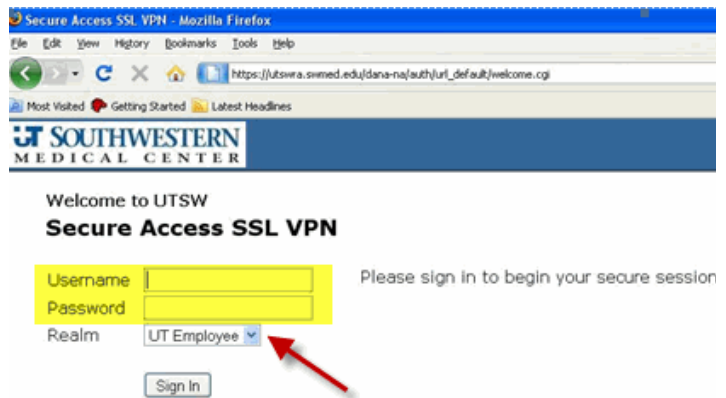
Secure Access SSL VPN - Mozilla Firefox

File Edit View History Bookmarks Tools Help

https://utswra.swmed.edu/dana-na/auth/url_default/welcome.cgi

Most Visited Getting Started Latest Headlines

UT SOUTHWESTERN MEDICAL CENTER

Welcome to UTSW

Secure Access SSL VPN

Username

Password

Realm UT Employee

Please sign in to begin your secure session

Sign In